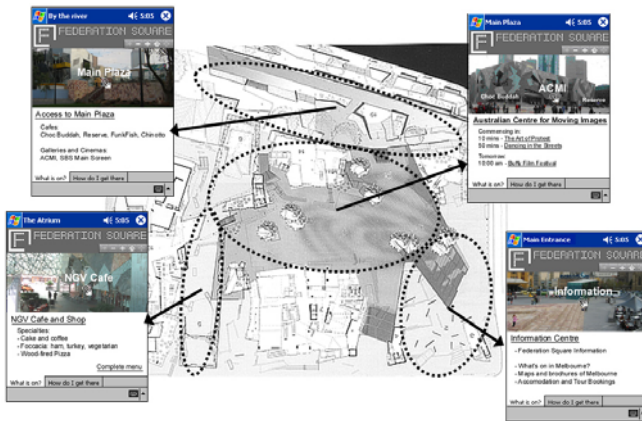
By the river 5:05

FEDERATION SQUARE

Main Plaza

Access to Main Plaza

Cafes
Choc Buddah, Reserve, FunkFish, Chinotto

Galleries and Cinemas
ACMI, SBS Main Screen

What is on? | How do I get there

Main Plaza 5:05

FEDERATION SQUARE

Choc Buddah | ACMI | Reserve

Australian Centre for Moving Images

Commencing in:
10 mins - The Art of Protest
50 mins - Dancing in the Streets

Tomorrow:
10:00 am - Buffy Film Festival

What is on? | How do I get there

The Atrium 5:05

FEDERATION SQUARE

NGV Cafe

NGV Cafe and Shop

Specialties:
- Cake and coffee
- Foccacia: ham, turkey, vegetarian
- Wood-fired Pizza

Complete menu

What is on? | How do I get there

Main Entrance 5:05

FEDERATION SQUARE

Information

Information Centre

- Federation Square Information

- What's on in Melbourne?
- Maps and brochures of Melbourne
- Accomodation and Tour Bookings

What is on? | How do I get there